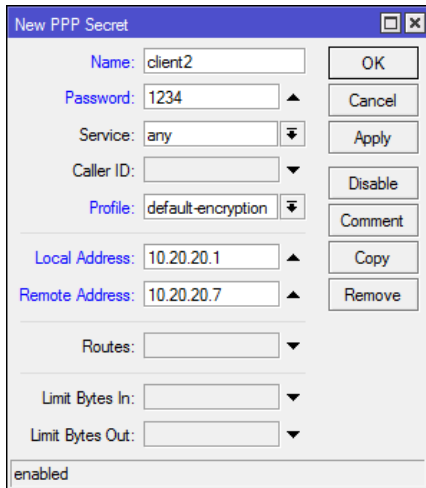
New PPP Secret

Name: client2
Password: 1234
Service: any
Caller ID:
Profile: default-encryption

Local Address: 10.20.20.1
Remote Address: 10.20.20.7

Routes:

Limit Bytes In:
Limit Bytes Out:

OK
Cancel
Apply
Disable
Comment
Copy
Remove

enabled